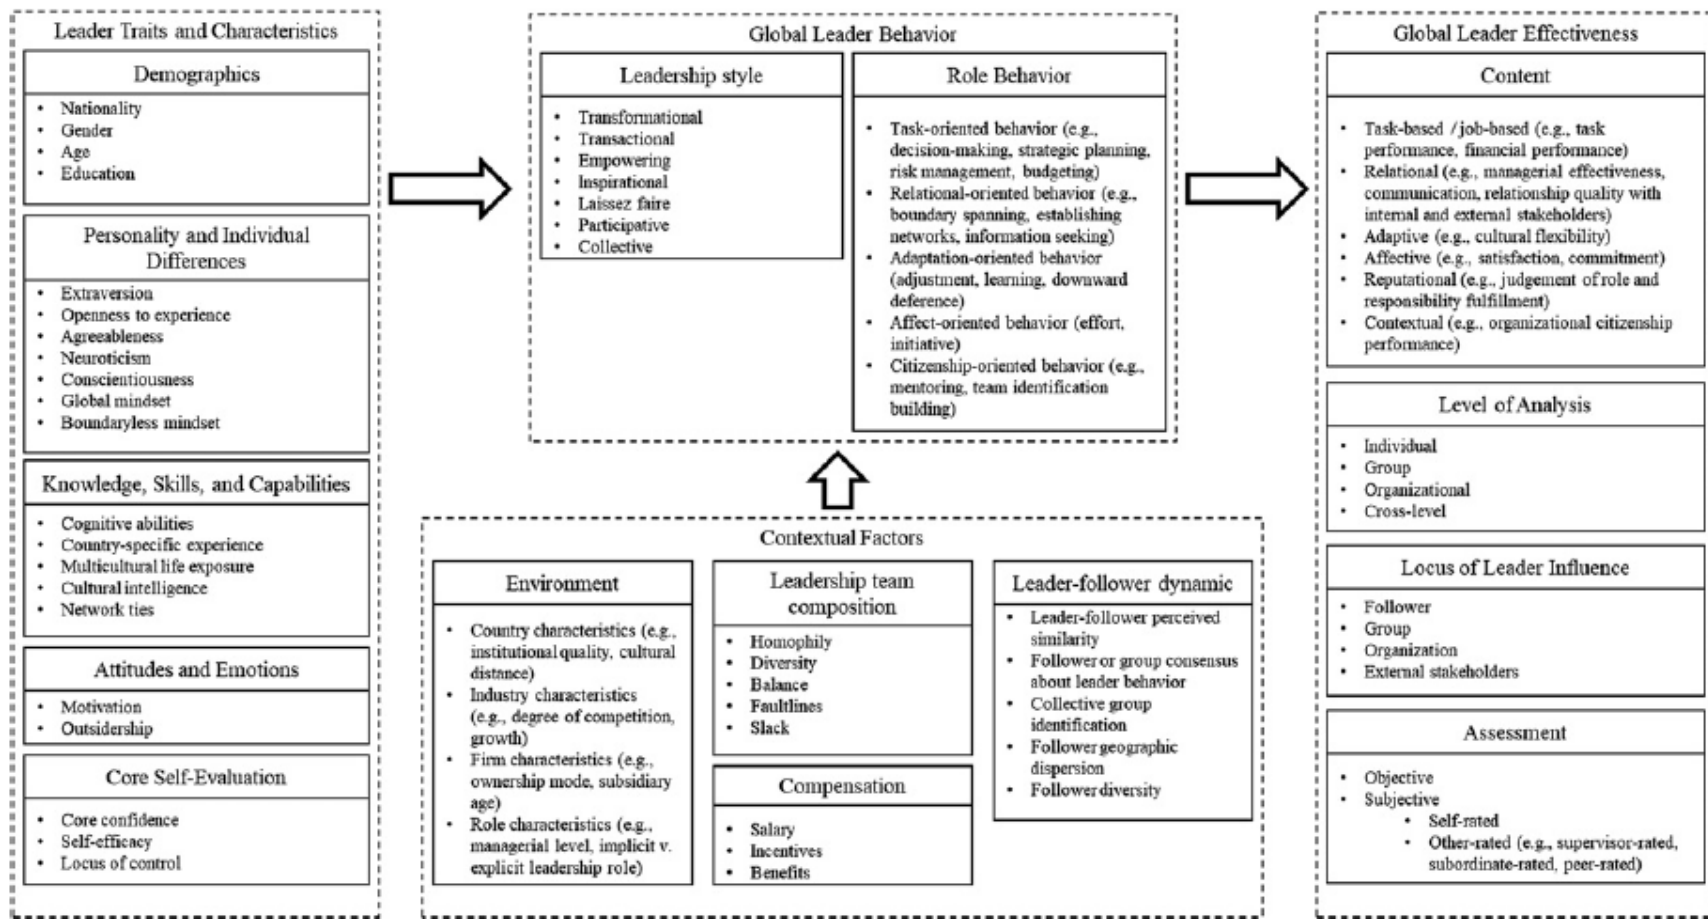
Leader Traits and Characteristics

Demographics
- Nationality
- Gender
- Age
- Education

Personality and Individual Differences
- Extraversion
- Openness to experience
- Agreeableness
- Neuroticism
- Conscientiousness
- Global mindset
- Boundaryless mindset

Knowledge, Skills, and Capabilities
- Cognitive abilities
- Country-specific experience
- Multicultural life exposure
- Cultural intelligence
- Network ties

Attitudes and Emotions
- Motivation
- Outsidership

Core Self-Evaluation
- Core confidence
- Self-efficacy
- Locus of control

Global Leader Behavior

Leadership style
- Transformational
- Transactional
- Empowering
- Inspirational
- Laissez faire
- Participative
- Collective

Role Behavior
- Task-oriented behavior (e.g., decision-making, strategic planning, risk management, budgeting)
- Relational-oriented behavior (e.g., boundary spanning, establishing networks, information seeking)
- Adaptation-oriented behavior (adjustment, learning, downward deference)
- Affect-oriented behavior (effort, initiative)
- Citizenship-oriented behavior (e.g., mentoring, team identification building)

Contextual Factors

Environment
- Country characteristics (e.g., institutional quality, cultural distance)
- Industry characteristics (e.g., degree of competition, growth)
- Firm characteristics (e.g., ownership mode, subsidiary age)
- Role characteristics (e.g., managerial level, implicit v. explicit leadership role)

Leadership team composition
- Homophily
- Diversity
- Balance
- Faultlines
- Slack

Compensation
- Salary
- Incentives
- Benefits

Leader-follower dynamic
- Leader-follower perceived similarity
- Follower or group consensus about leader behavior
- Collective group identification
- Follower geographic dispersion
- Follower diversity

Global Leader Effectiveness

Content
- Task-based / job-based (e.g., task performance, financial performance)
- Relational (e.g., managerial effectiveness, communication, relationship quality with internal and external stakeholders)
- Adaptive (e.g., cultural flexibility)
- Affective (e.g., satisfaction, commitment)
- Reputational (e.g., judgement of role and responsibility fulfillment)
- Contextual (e.g., organizational citizenship performance)

Level of Analysis
- Individual
- Group
- Organizational
- Cross-level

Locus of Leader Influence
- Follower
- Group
- Organization
- External stakeholders

Assessment
- Objective
- Subjective
  - Self-rated
  - Other-rated (e.g., supervisor-rated, subordinate-rated, peer-rated)